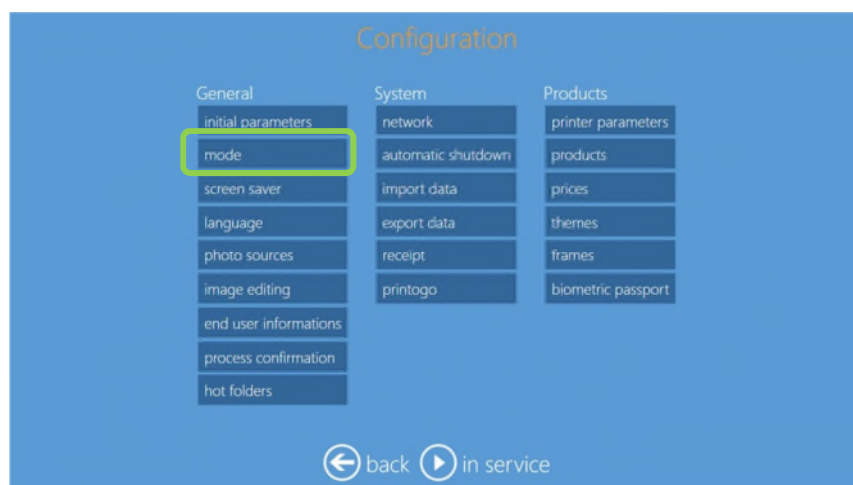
Configuration

General
initial parameters
mode
screen saver
language
photo sources
image editing
end user informations
process confirmation
hot folders

System
network
automatic shutdown
import data
export data
receipt
printogo

Products
printer parameters
products
prices
themes
frames
biometric passport

back in service